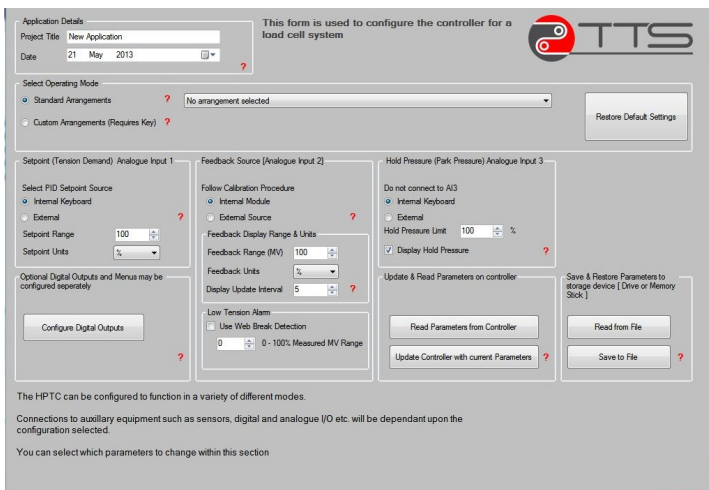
Application Details

Project Title New Application

Date 21 May 2013

?

This form is used to configure the controller for a load cell system

TTS

Select Operating Mode

Standard Arrangements ?

No arrangement selected

Custom Arrangements (Requires Key) ?

Restore Default Settings

Setpoint (Tension Demand) Analogue Input 1

Select PID Setpoint Source

Internal Keyboard

External ?

Setpoint Range 100

Setpoint Units %

Feedback Source [Analogue Input 2]

Follow Calibration Procedure

Internal Module

External Source ?

Feedback Display Range & Units

Feedback Range (MV) 100

Feedback Units %

Display Update Interval 5 ?

Hold Pressure (Park Pressure) Analogue Input 3

Do not connect to AI3

Internal Keyboard

External

Hold Pressure Limit 100 %

Display Hold Pressure ?

Optional Digital Outputs and Menus may be configured seperately

Configure Digital Outputs

?

Low Tension Alarm

Use Web Break Detection

0 0 - 100% Measured MV Range

Update & Read Parameters on controller

Read Parameters from Controller

Update Controller with current Parameters ?

Save & Restore Parameters to storage device [ Drive or Memory Stick ]

Read from File

Save to File ?

The HPTC can be configured to function in a variety of different modes.

Connections to auxillary equipment such as sensors, digital and analogue I/O etc. will be dependant upon the configuration selected.

You can select which parameters to change within this section